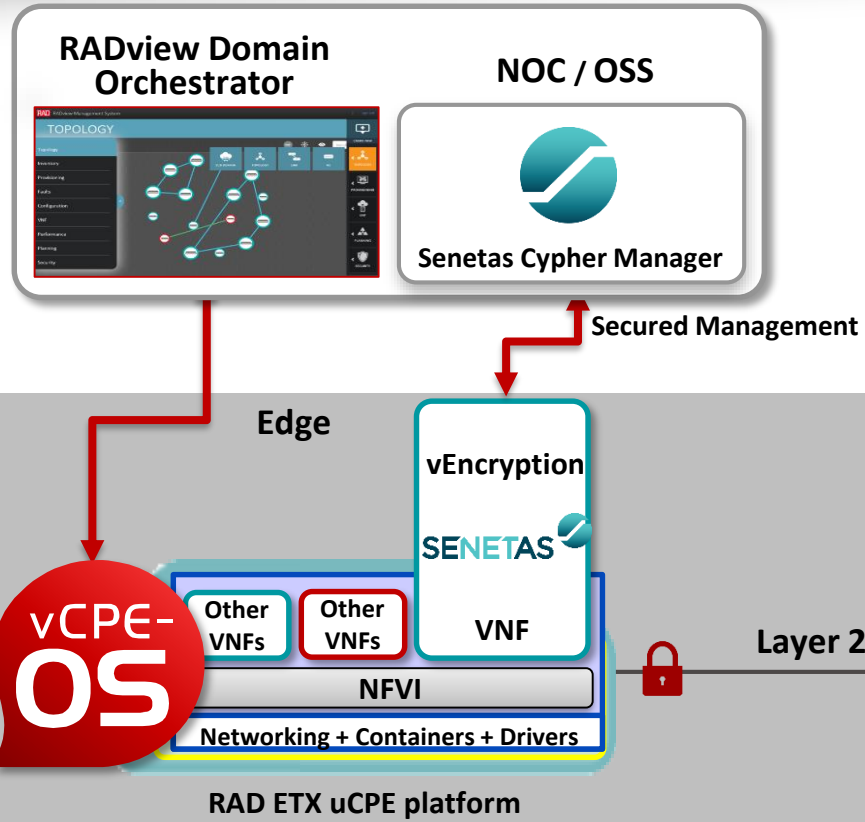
RADview Domain Orchestrator

RAD RADview Management System

TOPOLOGY

Topology
Inventory
Provisioning
Faults
Configuration
VNF
Performance
Planning
Security

NOC / OSS

Senetas Cypher Manager

Secured Management

Edge

vEncryption

SENETAS

VNF

Other VNFs

Other VNFs

vCPE-OS

NFVI

Networking + Containers + Drivers

Layer 2

RAD ETX uCPE platform